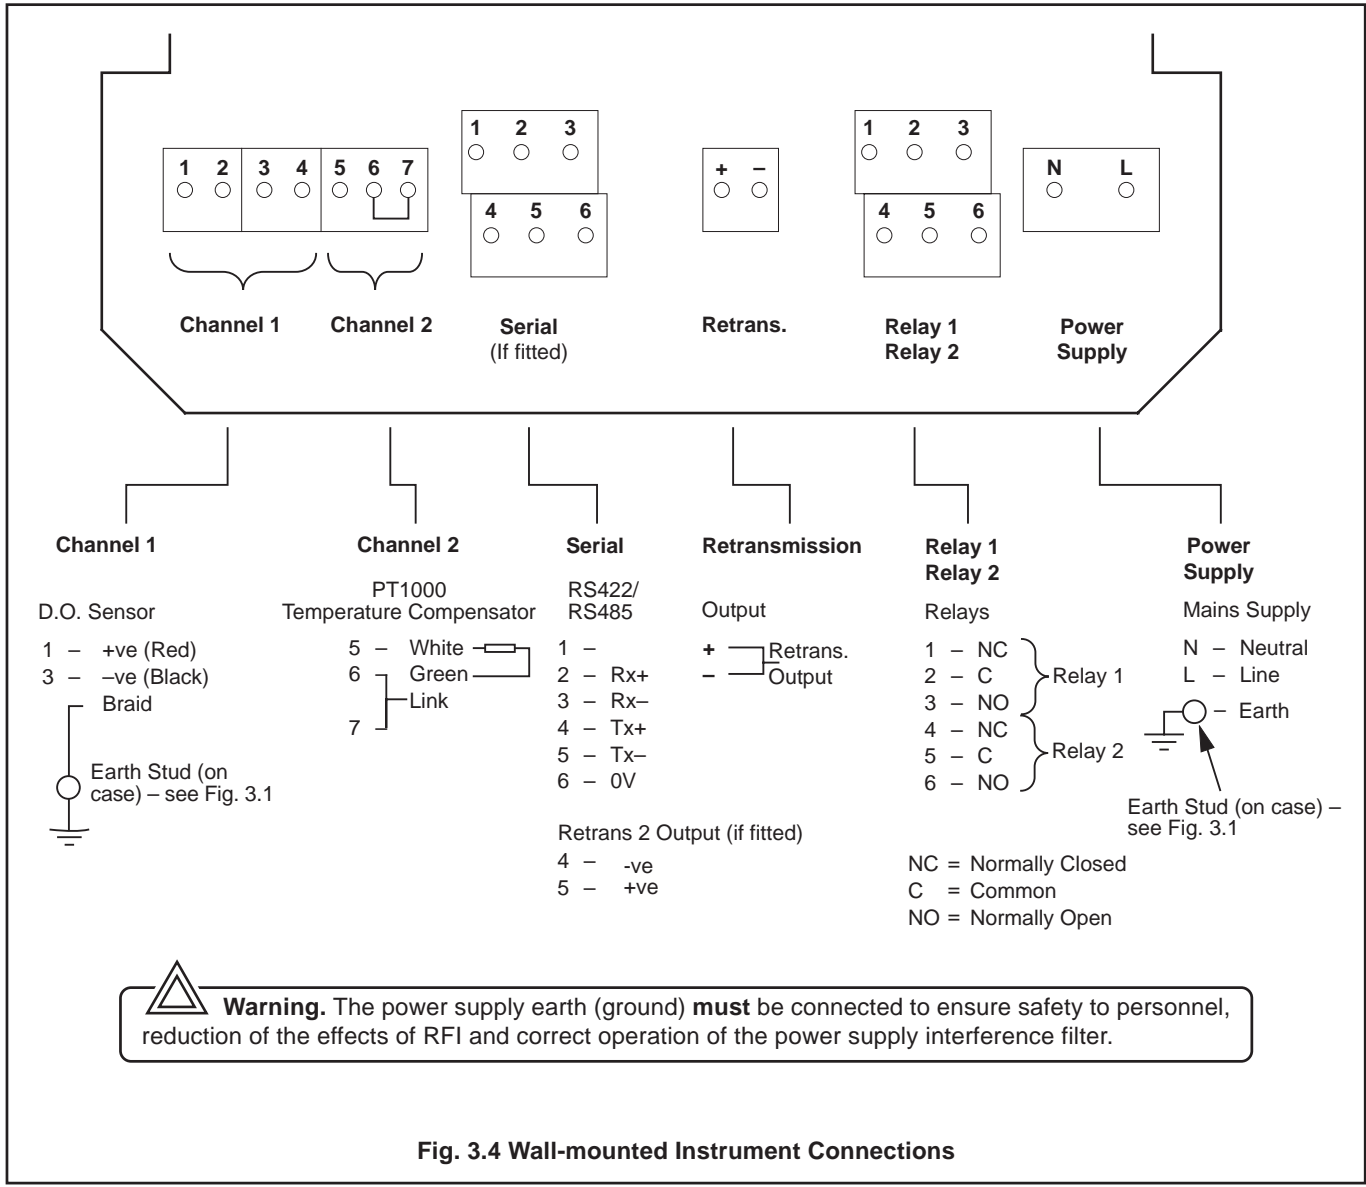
1 2 3 4 5 6 7

1 2 3
4 5 6

+ –

1 2 3
4 5 6

N L

Channel 1 Channel 2 Serial (If fitted) Retrans. Relay 1 Relay 2 Power Supply

Channel 1

D.O. Sensor

1 – +ve (Red)
3 – –ve (Black)
Braid

Earth Stud (on case) – see Fig. 3.1

Channel 2

PT1000
Temperature Compensator

5 – White
Green
6
Link
7

Serial

RS422/
RS485

1 –
2 – Rx+
3 – Rx–
4 – Tx+
5 – Tx–
6 – 0V

Retrans 2 Output (if fitted)
4 – -ve
5 – +ve

Retransmission

Output

+ Retrans.
– Output

Relay 1
Relay 2

Relays

1 – NC
2 – C
3 – NO
Relay 1
4 – NC
5 – C
6 – NO
Relay 2

NC = Normally Closed
C = Common
NO = Normally Open

Power
Supply

Mains Supply

N – Neutral
L – Line
– Earth

Earth Stud (on case) – see Fig. 3.1

**Warning.** The power supply earth (ground) **must** be connected to ensure safety to personnel, reduction of the effects of RFI and correct operation of the power supply interference filter.

**Fig. 3.4 Wall-mounted Instrument Connections**